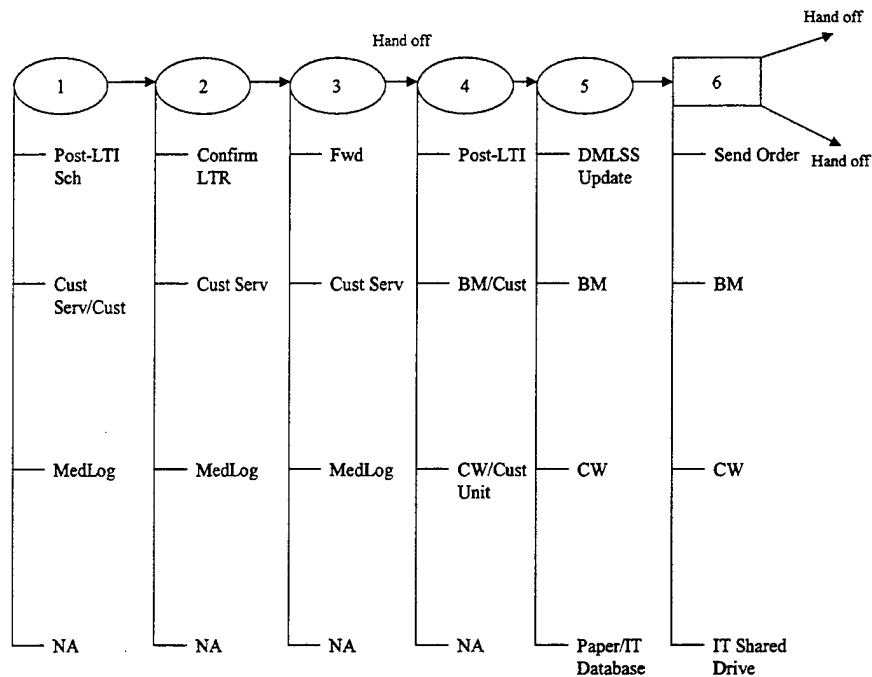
Hand off

Hand off

1

Post-LTI Sch

Cust Serv/Cust

MedLog

NA

2

Confirm LTR

Cust Serv

MedLog

NA

3

Fwd

Cust Serv

MedLog

NA

4

Post-LTI

BM/Cust

CW/Cust Unit

NA

5

DMLSS Update

BM

CW

Paper/IT Database

6

Send Order

BM

CW

IT Shared Drive

Hand off